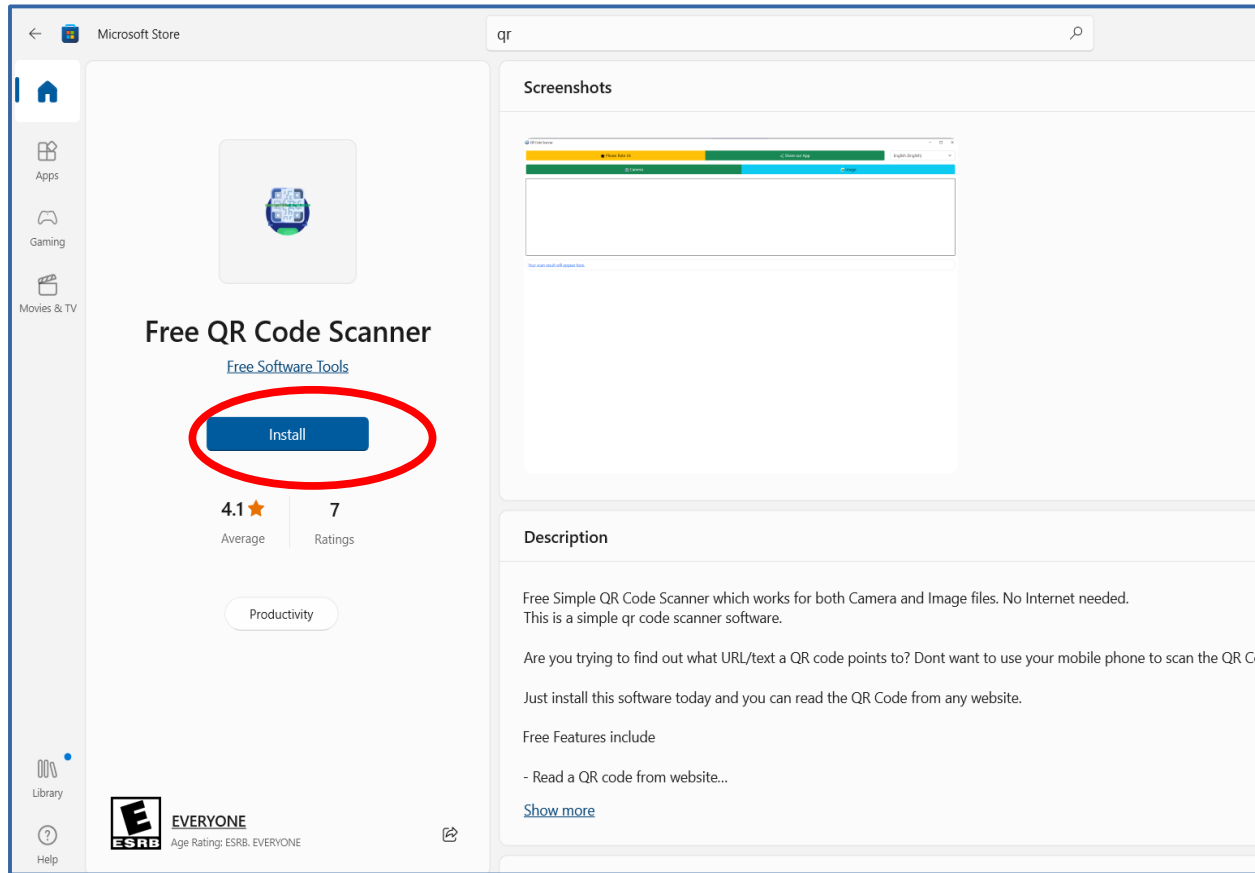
Microsoft Store

qr

Apps

Gaming

Movies & TV

Library

Help

Free QR Code Scanner

Free Software Tools

Install

4.1 ★
Average

7
Ratings

Productivity

E
ESRB

EVERYONE
Age Rating: ESRB. EVERYONE

Screenshots

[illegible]

Description

Free Simple QR Code Scanner which works for both Camera and Image files. No Internet needed.
This is a simple qr code scanner software.

Are you trying to find out what URL/text a QR code points to? Dont want to use your mobile phone to scan the QR C

Just install this software today and you can read the QR Code from any website.

Free Features include

- Read a QR code from website...

Show more